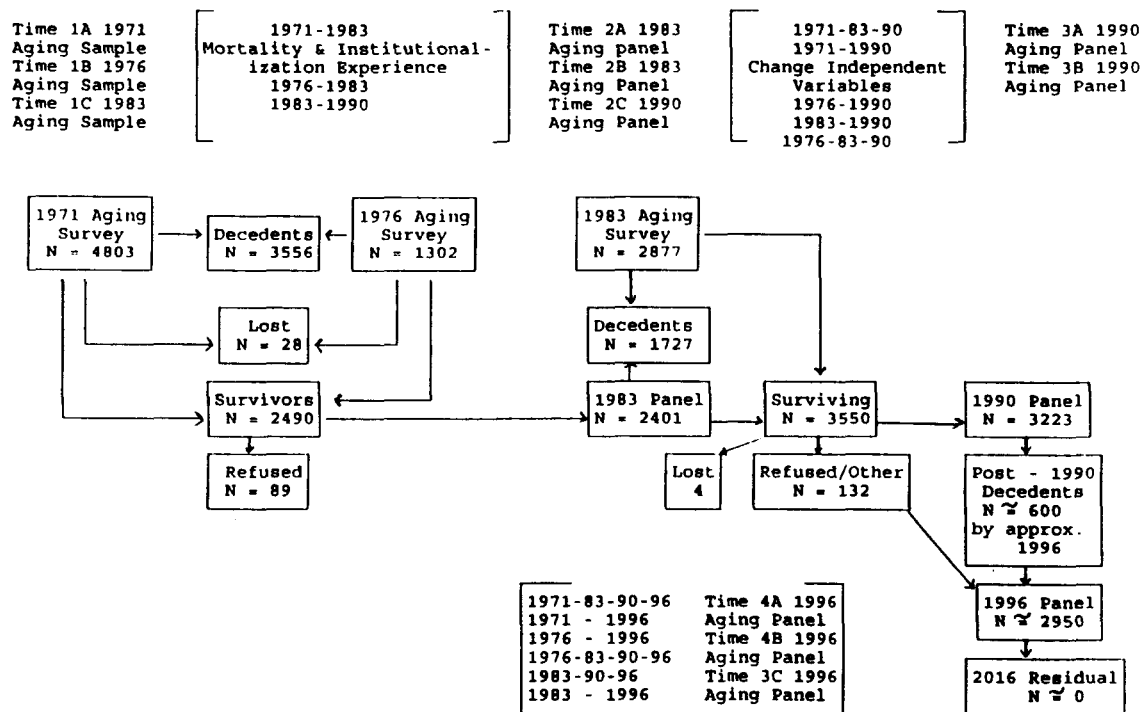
Time 1A 1971
Aging Sample
Time 1B 1976
Aging Sample
Time 1C 1983
Aging Sample

1971-1983
Mortality & Institutionalization Experience
1976-1983
1983-1990

Time 2A 1983
Aging panel
Time 2B 1983
Aging Panel
Time 2C 1990
Aging Panel

1971-83-90
1971-1990
Change Independent Variables
1976-1990
1983-1990
1976-83-90

Time 3A 1990
Aging Panel
Time 3B 1990
Aging Panel

1971 Aging Survey N = 4803

Decedents N = 3556

1976 Aging Survey N = 1302

Lost N = 28

Survivors N = 2490

Refused N = 89

1983 Aging Survey N = 2877

Decedents N = 1727

1983 Panel N = 2401

Surviving N = 3550

Lost 4

Refused/Other N = 132

1990 Panel N = 3223

Post - 1990 Decedents N ≅ 600 by approx. 1996

1996 Panel N ≅ 2950

2016 Residual N ≅ 0

| | |
|---|---|
| 1971-83-90-96 | Time 4A 1996 |
| 1971 - 1996 | Aging Panel |
| 1976 - 1996 | Time 4B 1996 |
| 1976-83-90-96 | Aging Panel |
| 1983-90-96 | Time 3C 1996 |
| 1983 - 1996 | Aging Panel |